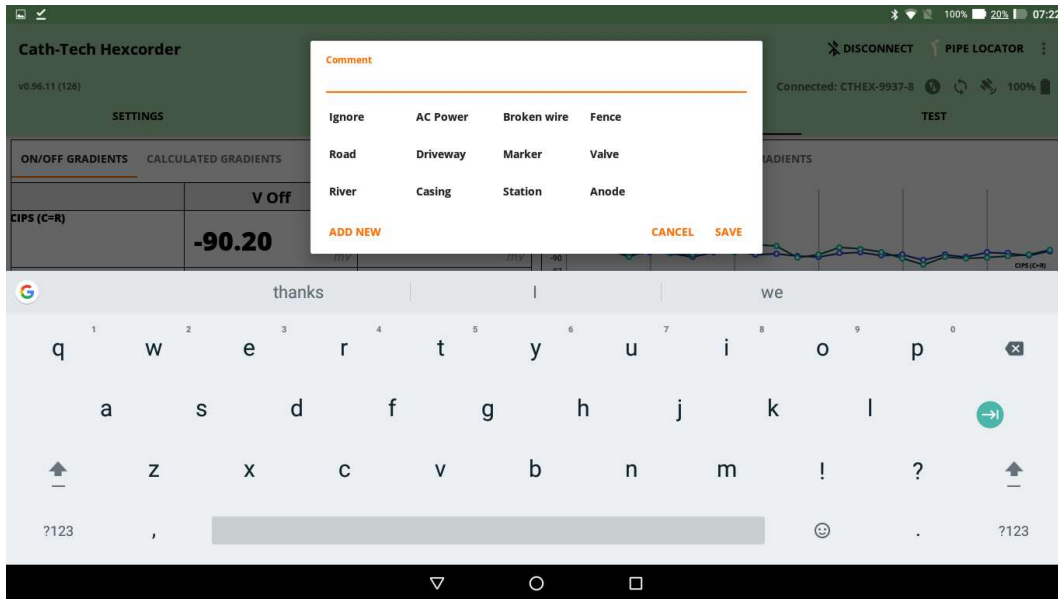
100% 20% 07:22

Cath-Tech Hexcorder

DISCONNECT PIPE LOCATOR

v0.96.11 (126)

Connected: CTHEX-9937-8 100%

SETTINGS

TEST

ON/OFF GRADIENTS CALCULATED GRADIENTS

RADIENTS

V Off

CIPS (C=R)

-90.20

mV

mV

-90

CIPS (C=R)

Comment

| Ignore | AC Power | Broken wire | Fence |
|---|---|---|---|
| Road | Driveway | Marker | Valve |
| River | Casing | Station | Anode |

ADD NEW

CANCEL SAVE

thanks | I | we

q 1 w 2 e 3 r 4 t 5 y 6 u 7 i 8 o 9 p 0

a s d f g h j k l

z x c v b n m ! ?

?123 , . ?123